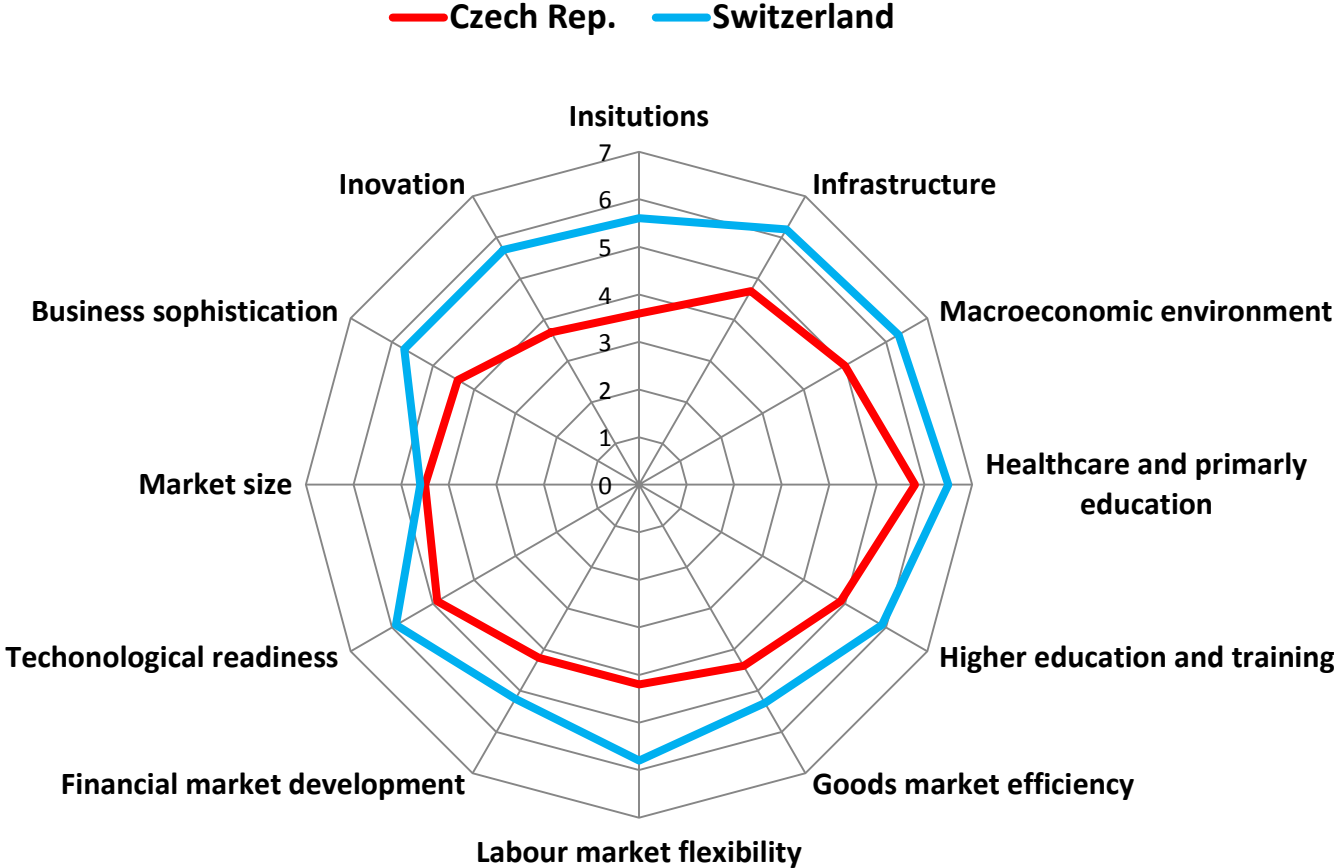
Czech Rep. Switzerland

Insitutions
Infrastructure
Macroeconomic environment
Healthcare and primarly education
Higher education and training
Goods market efficiency
Labour market flexibility
Financial market development
Techonological readiness
Market size
Business sophistication
Inovation

7
6
5
4
3
2
1
0